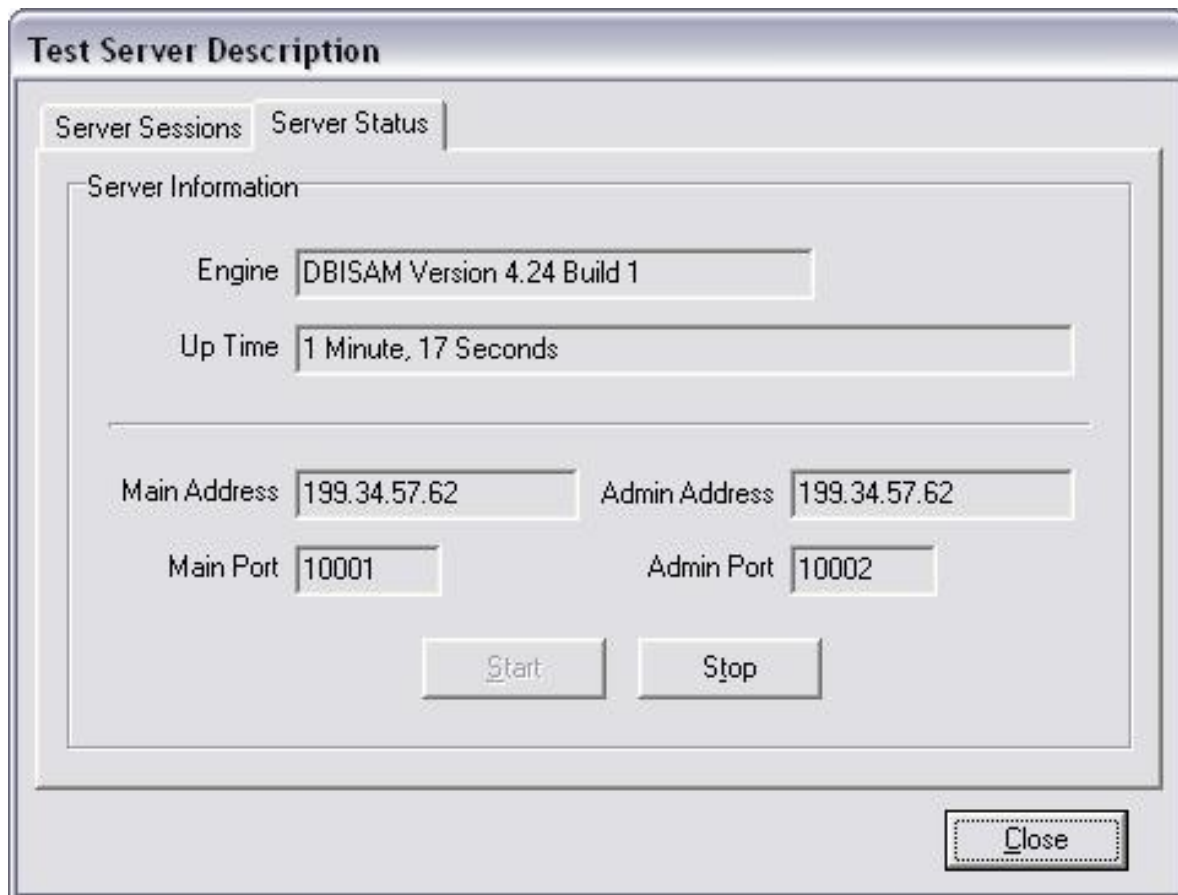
Test Server Description

Server Sessions | Server Status

Server Information

Engine DBISAM Version 4.24 Build 1

Up Time 1 Minute, 17 Seconds

Main Address 199.34.57.62

Admin Address 199.34.57.62

Main Port 10001

Admin Port 10002

Start

Stop

Close